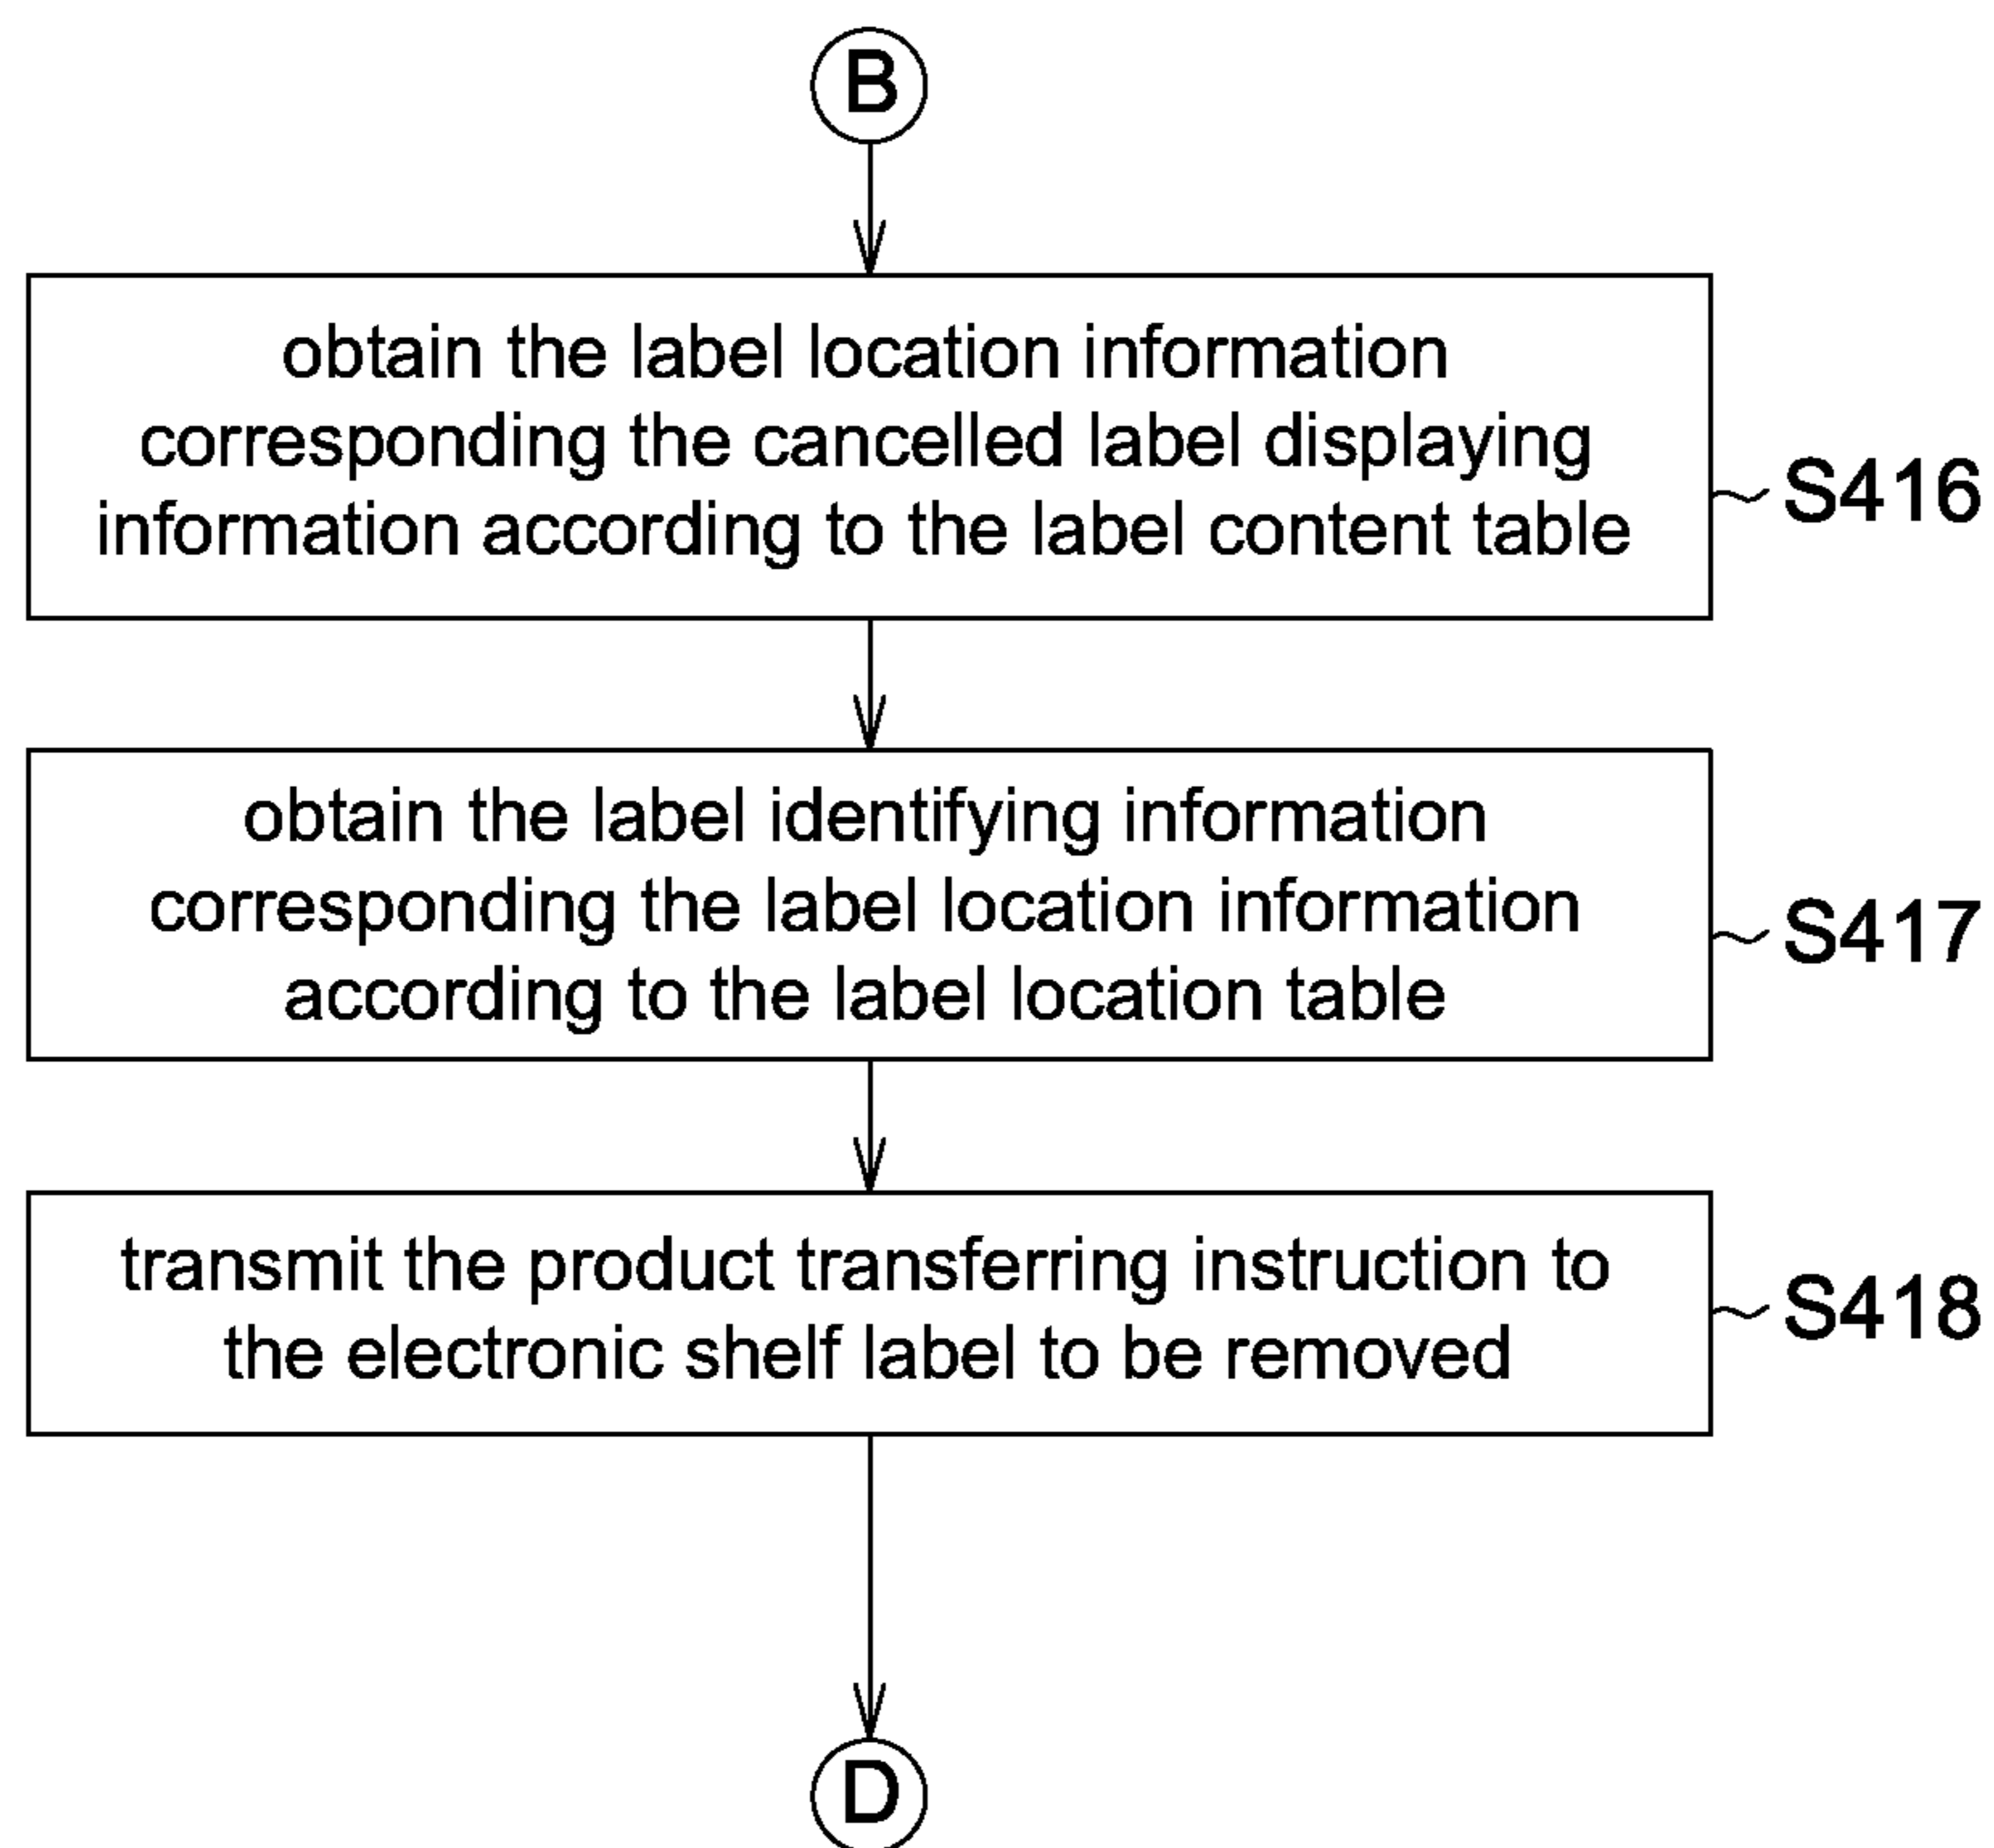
B

obtain the label location information corresponding the cancelled label displaying information according to the label content table

S416

obtain the label identifying information corresponding the label location information according to the label location table

S417

transmit the product transferring instruction to the electronic shelf label to be removed

S418

D